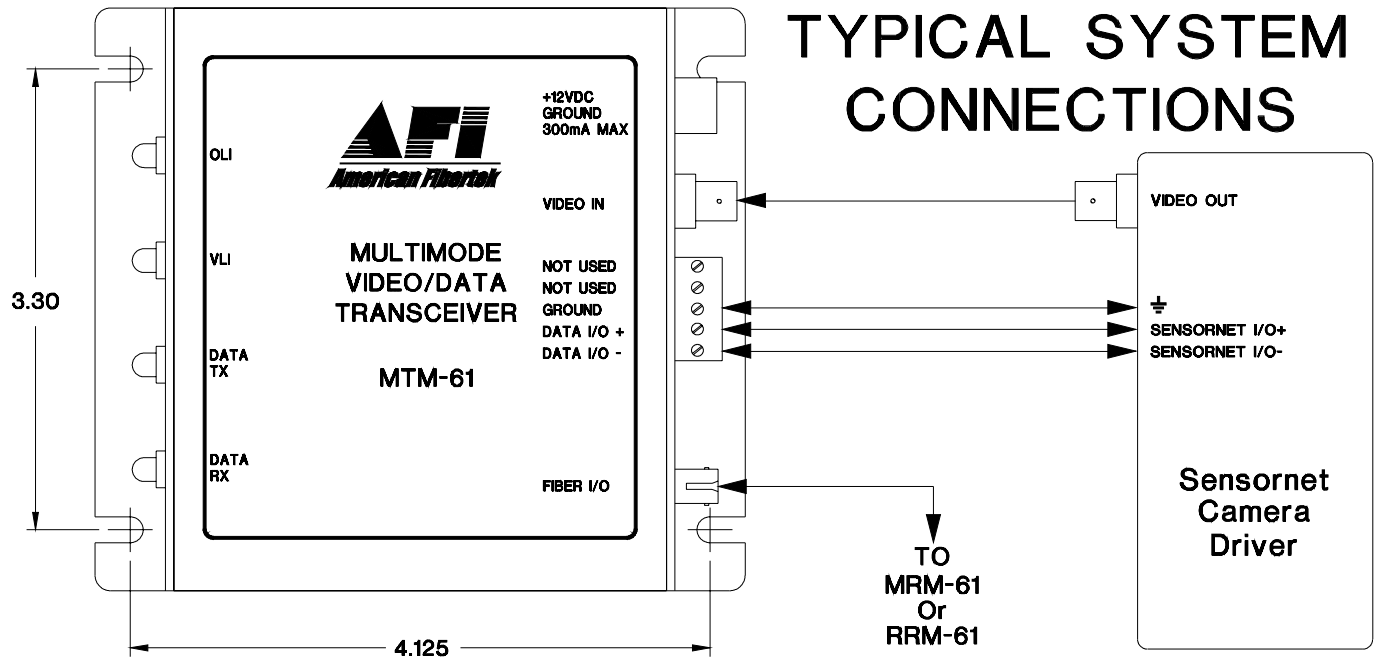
TYPICAL SYSTEM CONNECTIONS

3.30

OLI

VLI

DATA TX

DATA RX

AFI
American Fibertek

MULTIMODE VIDEO/DATA TRANSCEIVER

MTM-61

+12VDC
GROUND
300mA MAX

VIDEO IN

NOT USED
NOT USED
GROUND
DATA I/O +
DATA I/O -

FIBER I/O

4.125

VIDEO OUT

SENSORNET I/O+
SENSORNET I/O-

Sensornet Camera Driver

TO
MRM-61
Or
RRM-61